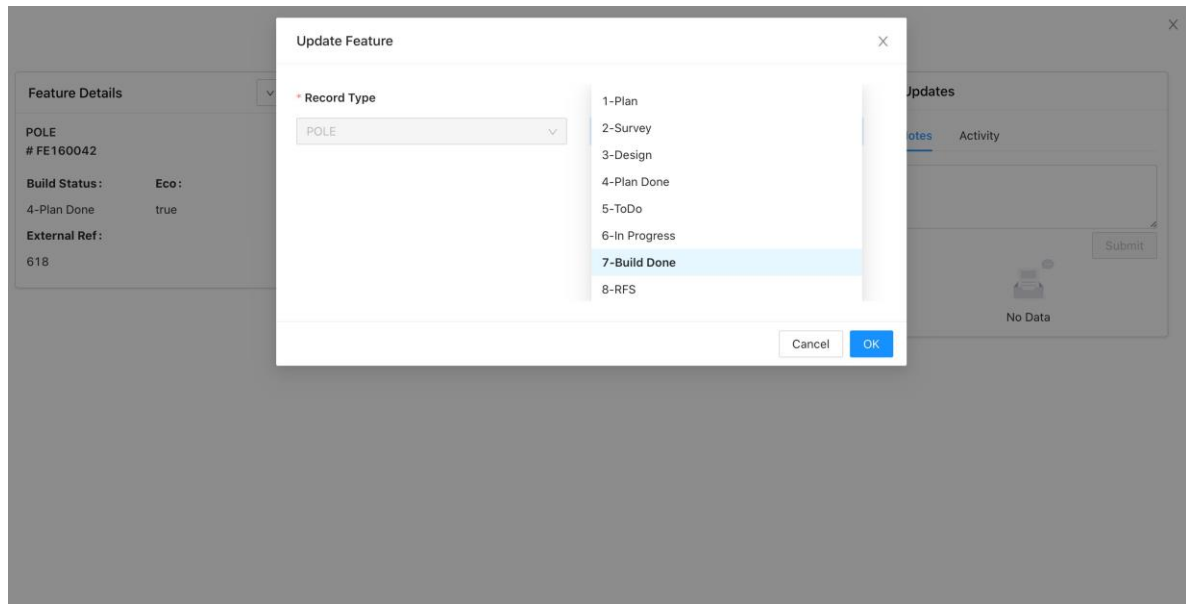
Feature Details

POLE
# FE160042

Build Status:
4-Plan Done

Eco:
true

External Ref:
618

Update Feature

* Record Type

POLE

1-Plan
2-Survey
3-Design
4-Plan Done
5-ToDo
6-In Progress
7-Build Done
8-RFS

Cancel
OK

Updates

Notes
Activity

Submit

No Data